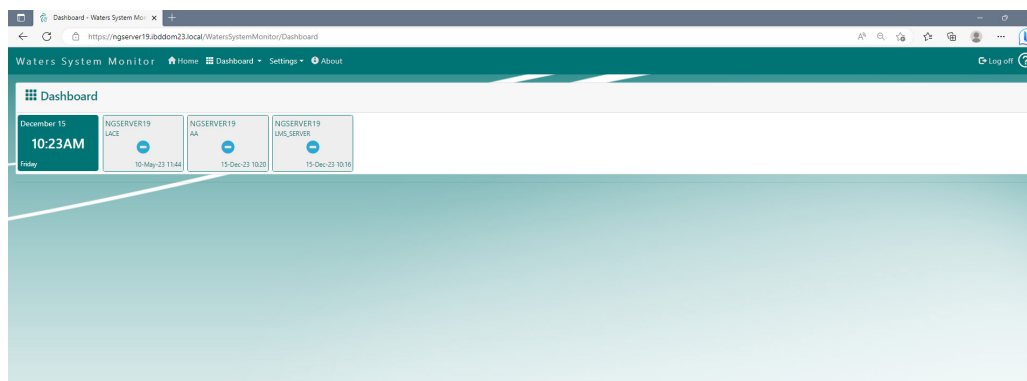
Dashboard - Waters System Mo ×

https://ngserver19.ibddom23.local/WatersSystemMonitor/Dashboard

Waters System Monitor Home Dashboard Settings About

Log off

Dashboard

December 15
10:23AM
Friday

NGSERVER19
LACE
10-May-23 11:44

NGSERVER19
AA
15-Dec-23 10:20

NGSERVER19
LMS_SERVER
15-Dec-23 10:16